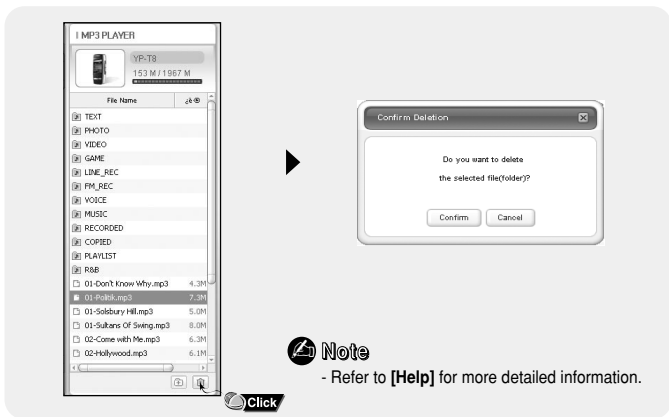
I MP3 PLAYER

YP-T8
153 M / 1967 M

File Name

TEXT
PHOTO
VIDEO
GAME
LINE_REC
FM_REC
VOICE
MUSIC
RECORDED
COPIED
PLAYLIST
R&B
01-Don't Know Why.mp3 4.3M
01-Politik.mp3 7.3M
01-Solsbury Hill.mp3 5.0M
01-Sultans Of Swing.mp3 8.0M
02-Come with Me.mp3 6.3M
02-Hollywood.mp3 6.1M

Click

Confirm Deletion

Do you want to delete
the selected file(folder)?

Confirm Cancel

Note
- Refer to **[Help]** for more detailed information.